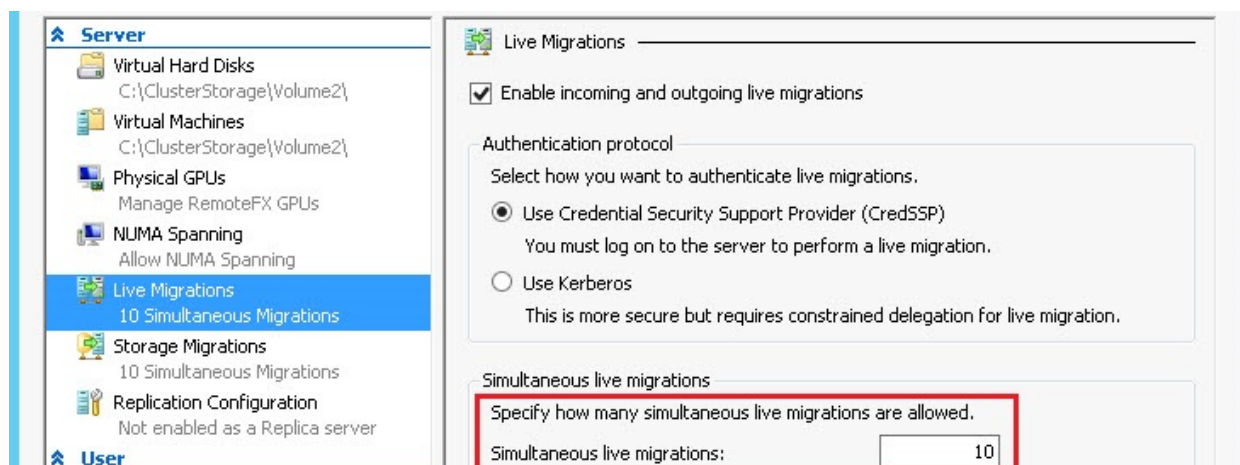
Server
Virtual Hard Disks
C:\ClusterStorage\Volume2\
Virtual Machines
C:\ClusterStorage\Volume2\
Physical GPUs
Manage RemoteFX GPUs
NUMA Spanning
Allow NUMA Spanning
Live Migrations
10 Simultaneous Migrations
Storage Migrations
10 Simultaneous Migrations
Replication Configuration
Not enabled as a Replica server
User

Live Migrations

Enable incoming and outgoing live migrations

Authentication protocol
Select how you want to authenticate live migrations.
Use Credential Security Support Provider (CredSSP)
You must log on to the server to perform a live migration.
Use Kerberos
This is more secure but requires constrained delegation for live migration.

Simultaneous live migrations
Specify how many simultaneous live migrations are allowed.
Simultaneous live migrations: 10